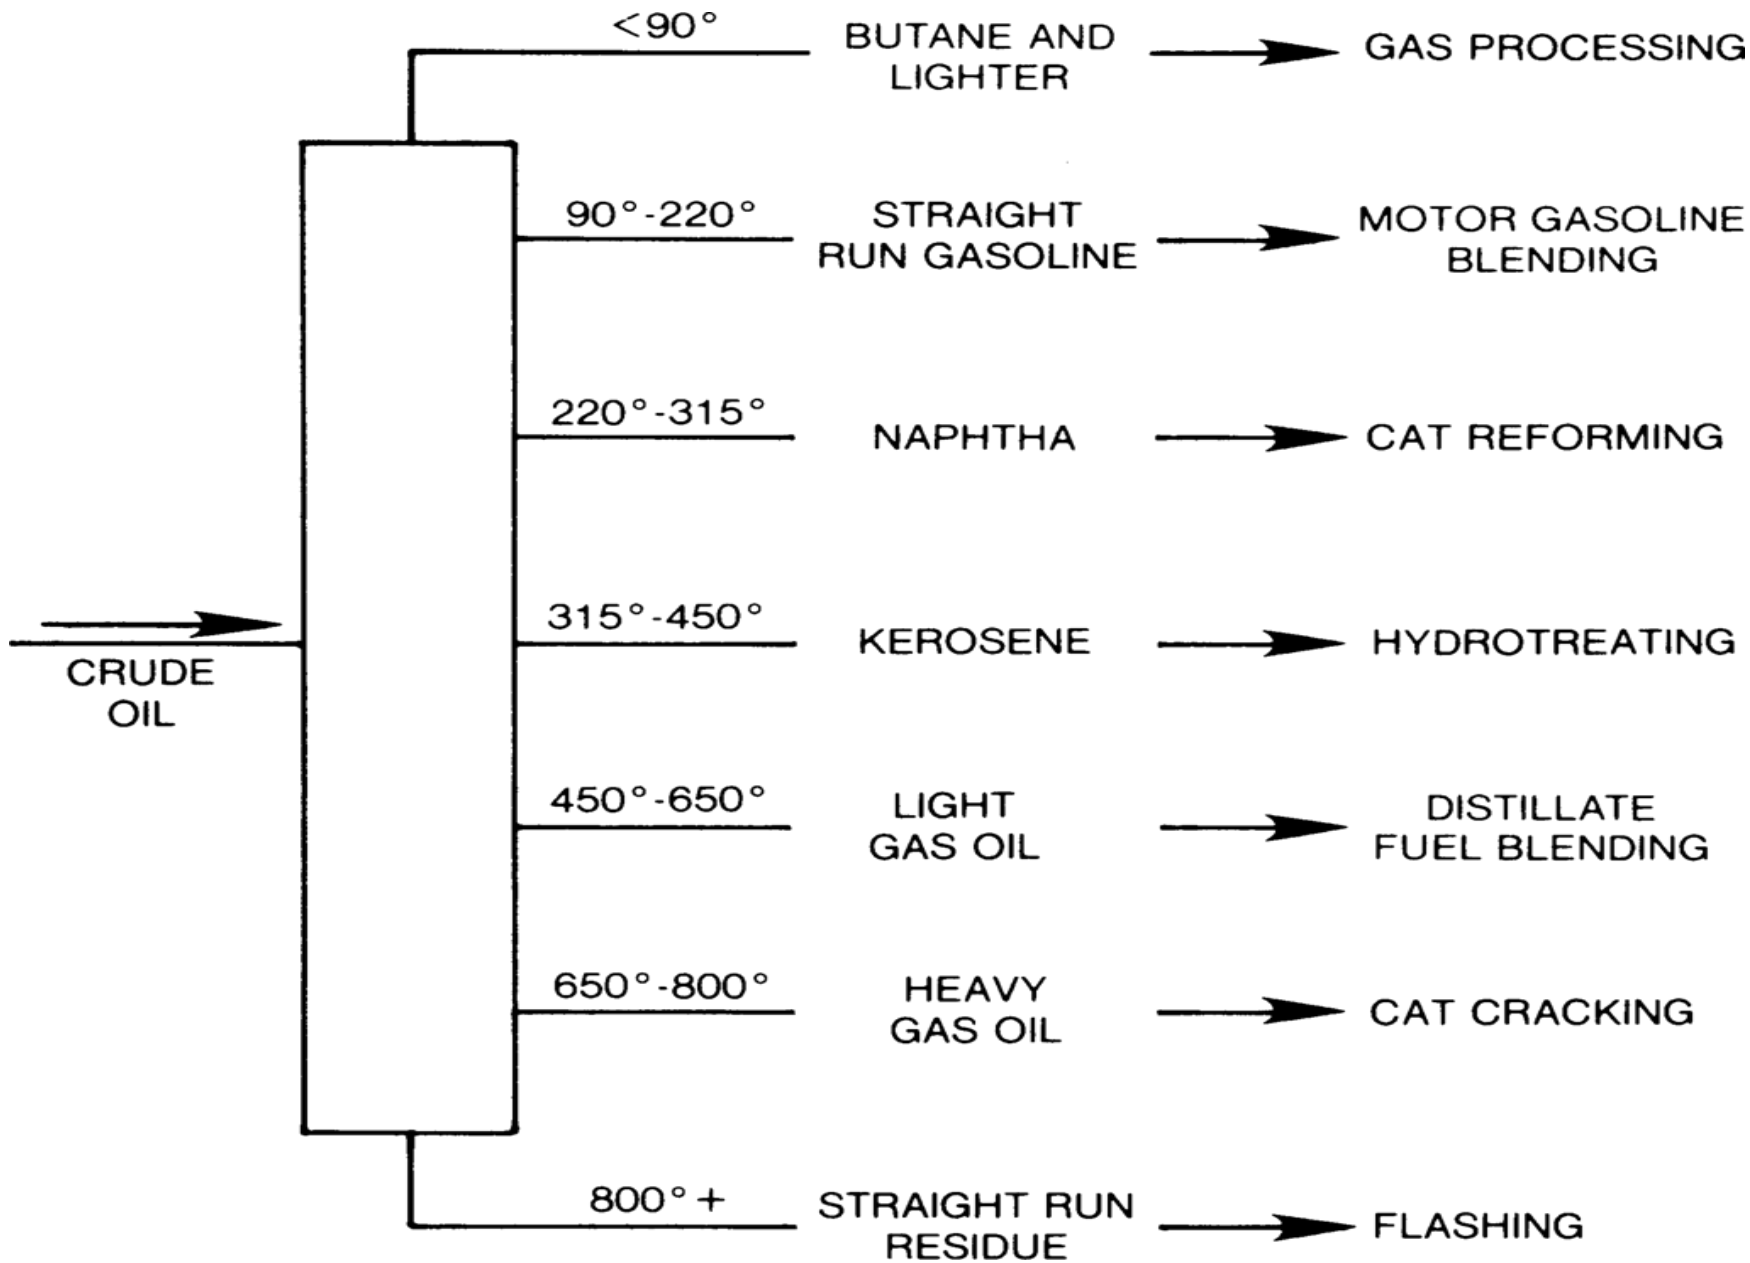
<90°
BUTANE AND LIGHTER
GAS PROCESSING

90°-220°
STRAIGHT RUN GASOLINE
MOTOR GASOLINE BLENDING

220°-315°
NAPHTHA
CAT REFORMING

CRUDE OIL

315°-450°
KEROSENE
HYDROTREATING

450°-650°
LIGHT GAS OIL
DISTILLATE FUEL BLENDING

650°-800°
HEAVY GAS OIL
CAT CRACKING

800°+
STRAIGHT RUN RESIDUE
FLASHING